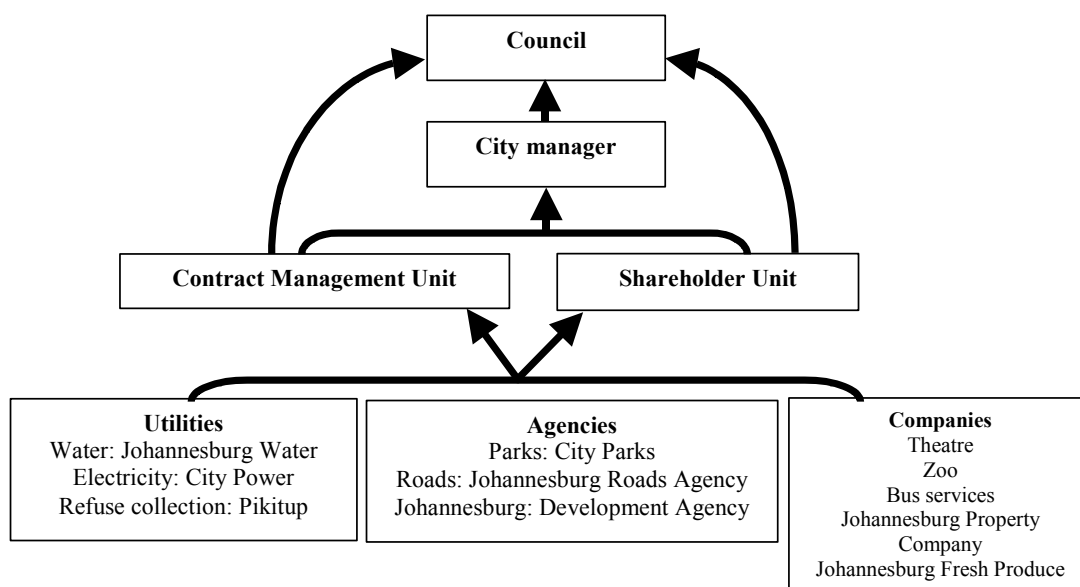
Council

City manager

Contract Management Unit

Shareholder Unit

Utilities
Water: Johannesburg Water
Electricity: City Power
Refuse collection: Pikitup

Agencies
Parks: City Parks
Roads: Johannesburg Roads Agency
Johannesburg: Development Agency

Companies
Theatre
Zoo
Bus services
Johannesburg Property Company
Johannesburg Fresh Produce